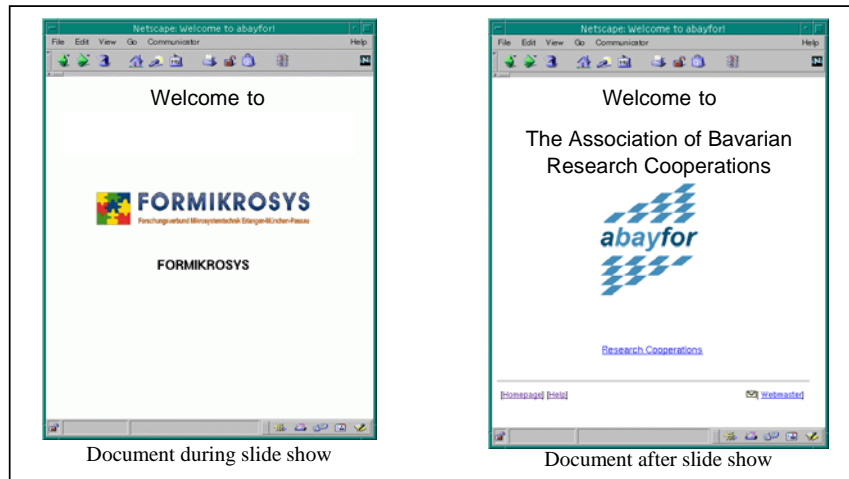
Netscape: Welcome to abayfor!

File Edit View Go Communicator Help

Welcome to

FORMIKROSYS

Forschungsverbund Mikrosystemtechnik Erlangen-München-Passau

FORMIKROSYS

Document during slide show

Netscape: Welcome to abayfor!

File Edit View Go Communicator Help

Welcome to

The Association of Bavarian Research Cooperations

abayfor

Research Cooperations

[Homepage] [Help]

Webmaster

Document after slide show